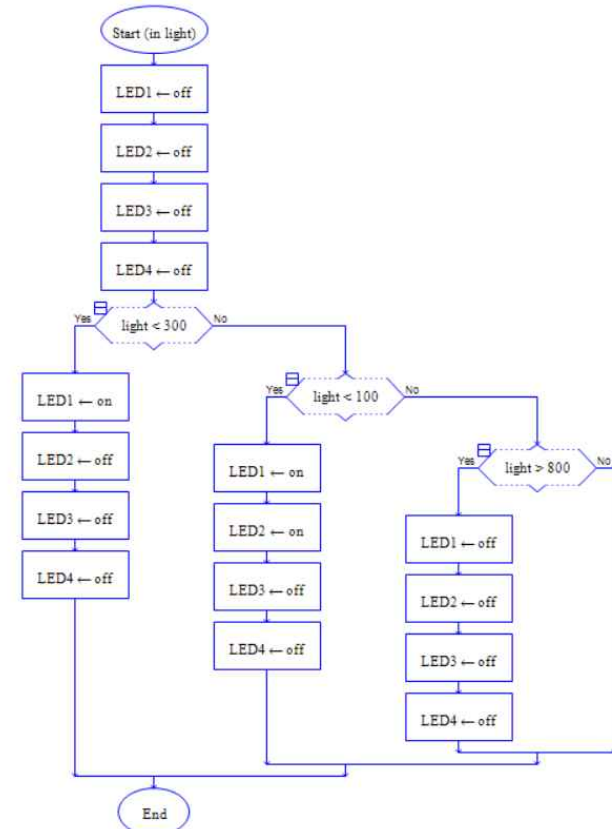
Start (in light)

LED1 ← off

LED2 ← off

LED3 ← off

LED4 ← off

Yes

light < 300

No

LED1 ← on

LED2 ← off

LED3 ← off

LED4 ← off

Yes

light < 100

No

LED1 ← on

LED2 ← on

LED3 ← off

LED4 ← off

Yes

light > 800

No

LED1 ← off

LED2 ← off

LED3 ← off

LED4 ← off

End